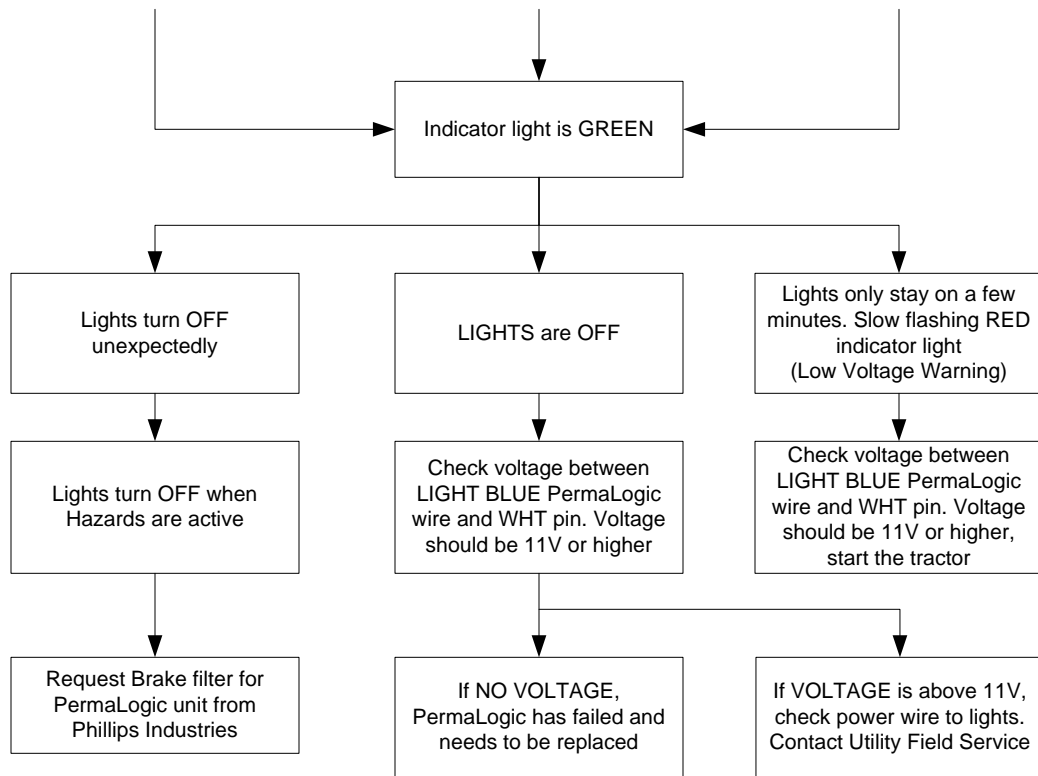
Indicator light is GREEN

Lights turn OFF unexpectedly

LIGHTS are OFF

Lights only stay on a few minutes. Slow flashing RED indicator light (Low Voltage Warning)

Lights turn OFF when Hazards are active

Check voltage between LIGHT BLUE PermaLogic wire and WHT pin. Voltage should be 11V or higher

Check voltage between LIGHT BLUE PermaLogic wire and WHT pin. Voltage should be 11V or higher, start the tractor

Request Brake filter for PermaLogic unit from Phillips Industries

If NO VOLTAGE, PermaLogic has failed and needs to be replaced

If VOLTAGE is above 11V, check power wire to lights. Contact Utility Field Service